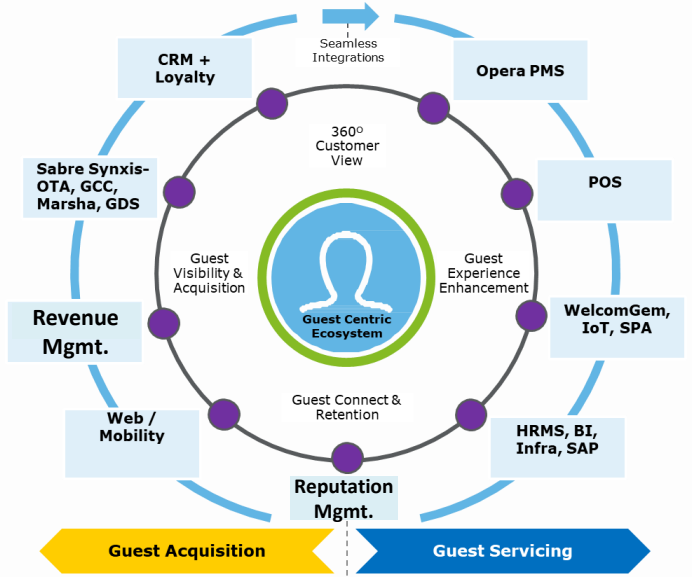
Seamless Integrations

CRM + Loyalty

Opera PMS

360$^{O}$ Customer View

Sabre Synxis- OTA, GCC, Marsha, GDS

POS

Guest Visibility & Acquisition

Guest Experience Enhancement

Guest Centric Ecosystem

Revenue Mgmt.

WelcomGem, IoT, SPA

Guest Connect & Retention

Web / Mobility

HRMS, BI, Infra, SAP

Reputation Mgmt.

Guest Acquisition

Guest Servicing